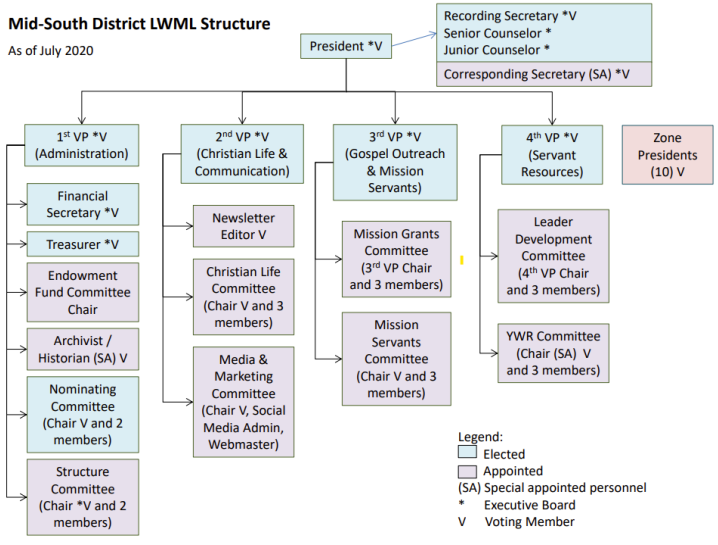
Mid-South District LWML Structure
As of July 2020

President *V

Recording Secretary *V
Senior Counselor *
Junior Counselor *

Corresponding Secretary (SA) *V

$1^{st}$ VP *V (Administration)

Financial Secretary *V

Treasurer *V

Endowment Fund Committee Chair

Archivist / Historian (SA) V

Nominating Committee (Chair V and 2 members)

Structure Committee (Chair *V and 2 members)

$2^{nd}$ VP *V (Christian Life & Communication)

Newsletter Editor V

Christian Life Committee (Chair V and 3 members)

Media & Marketing Committee (Chair V, Social Media Admin, Webmaster)

$3^{rd}$ VP *V (Gospel Outreach & Mission Servants)

Mission Grants Committee ($3^{rd}$ VP Chair and 3 members)

Mission Servants Committee (Chair V and 3 members)

$4^{th}$ VP *V (Servant Resources)

Leader Development Committee ($4^{th}$ VP Chair and 3 members)

YWR Committee (Chair (SA) V and 3 members)

Zone Presidents (10) V

Legend:
Elected
Appointed
(SA) Special appointed personnel
* Executive Board
V Voting Member